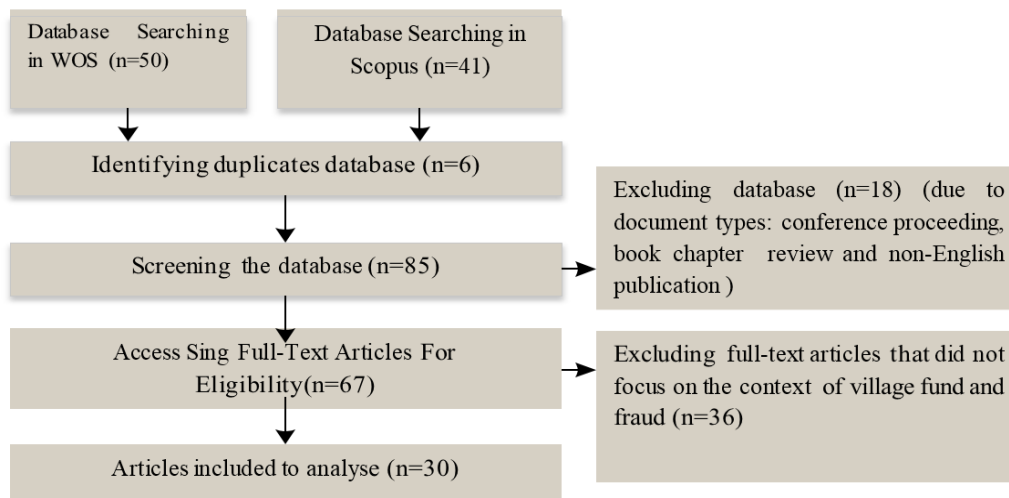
Database Searching in WOS (n=50)

Database Searching in Scopus (n=41)

Identifying duplicates database (n=6)

Excluding database (n=18) (due to document types: conference proceeding, book chapter review and non-English publication )

Screening the database (n=85)

Access Sing Full-Text Articles For Eligibility(n=67)

Excluding full-text articles that did not focus on the context of village fund and fraud (n=36)

Articles included to analyse (n=30)